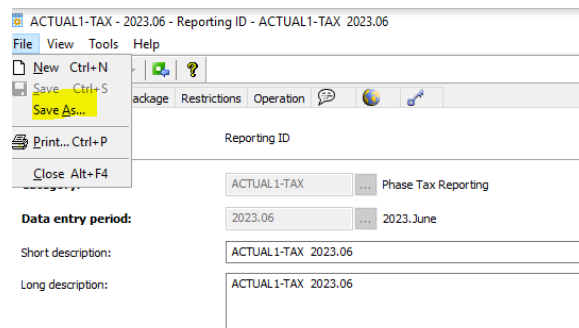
ACTUAL1-TAX - 2023.06 - Reporting ID - ACTUAL1-TAX 2023.06

File View Tools Help

New Ctrl+N
Save Ctrl+S
Save As...
Print... Ctrl+P
Close Alt+F4

ackage Restrictions Operation

Reporting ID

ategory: ACTUAL1-TAX ... Phase Tax Reporting

Data entry period: 2023.06 ... 2023.June

Short description: ACTUAL1-TAX 2023.06

Long description: ACTUAL1-TAX 2023.06